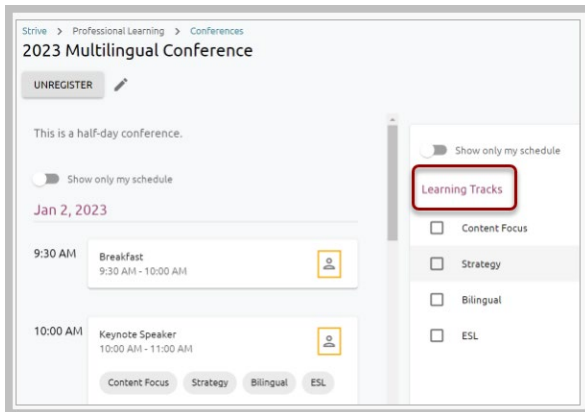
Strive > Professional Learning > Conferences

2023 Multilingual Conference

UNREGISTER

This is a half-day conference.

Show only my schedule

Jan 2, 2023

9:30 AM

Breakfast
9:30 AM - 10:00 AM

10:00 AM

Keynote Speaker
10:00 AM - 11:00 AM

Content Focus
Strategy
Bilingual
ESL

Show only my schedule

Learning Tracks

Content Focus
Strategy
Bilingual
ESL